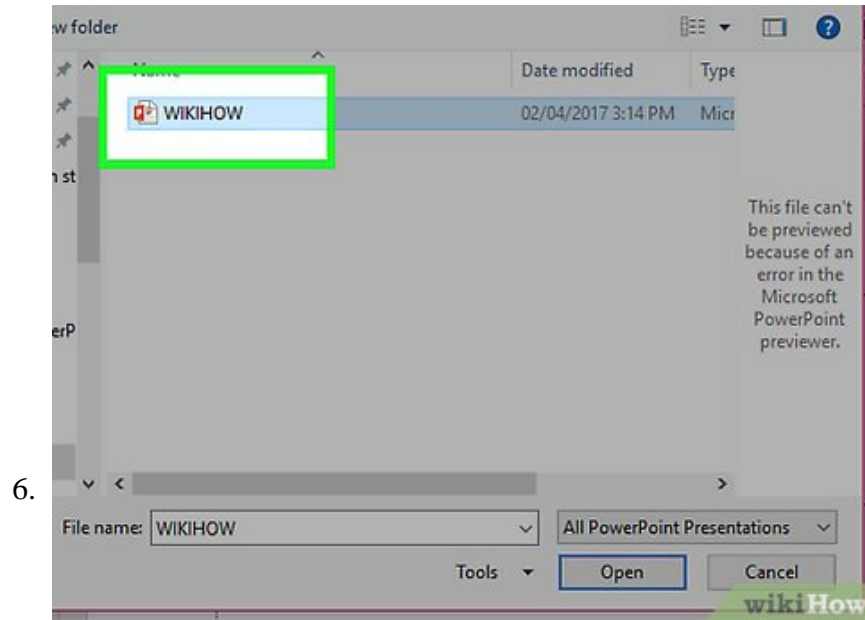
w folder

Name

Date modified

Type

WIKIHOW

02/04/2017 3:14 PM

Micr

h st

erP

This file can't be previewed because of an error in the Microsoft PowerPoint previewer.

6.

File name: WIKIHOW

All PowerPoint Presentations

Tools

Open

Cancel

wikiHow